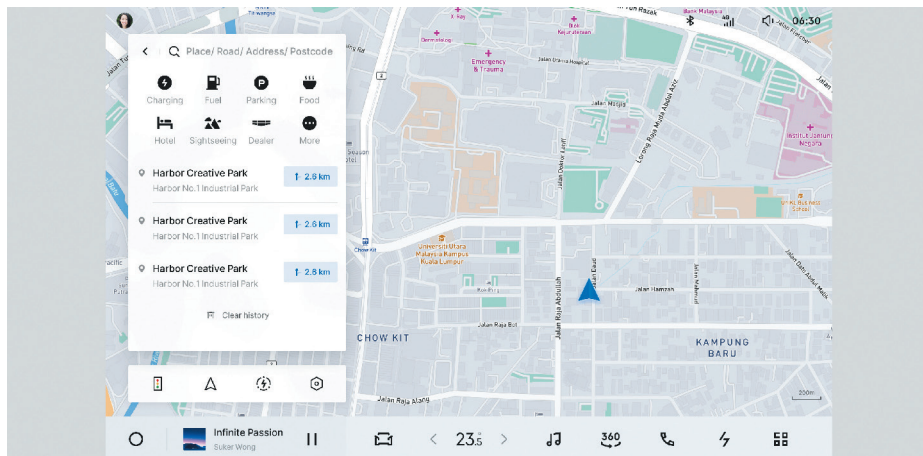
06:30

Place/ Road/ Address/ Postcode

Charging
Fuel
Parking
Food
Hotel
Sightseeing
Dealer
More

Harbor Creative Park
Harbor No.1 Industrial Park
2.8 km

Harbor Creative Park
Harbor No.1 Industrial Park
2.8 km

Harbor Creative Park
Harbor No.1 Industrial Park
2.8 km

Clear history

Emergency & Trauma
Jalan Raja Muda Abdul Aziz
Jalan Datuk Keramat
Jalan Masjid
Universiti Utara Malaysia Kampus Kuala Lumpur
Jalan Raja Abdullah
Jalan Raja Bot
Jalan Hamzah
CHOW KIT
KAMPUNG BARU
Jalan Raja Alang
Institut Jantung Negara
200m

Infinite Passion
Sukar Wong

23.5

360